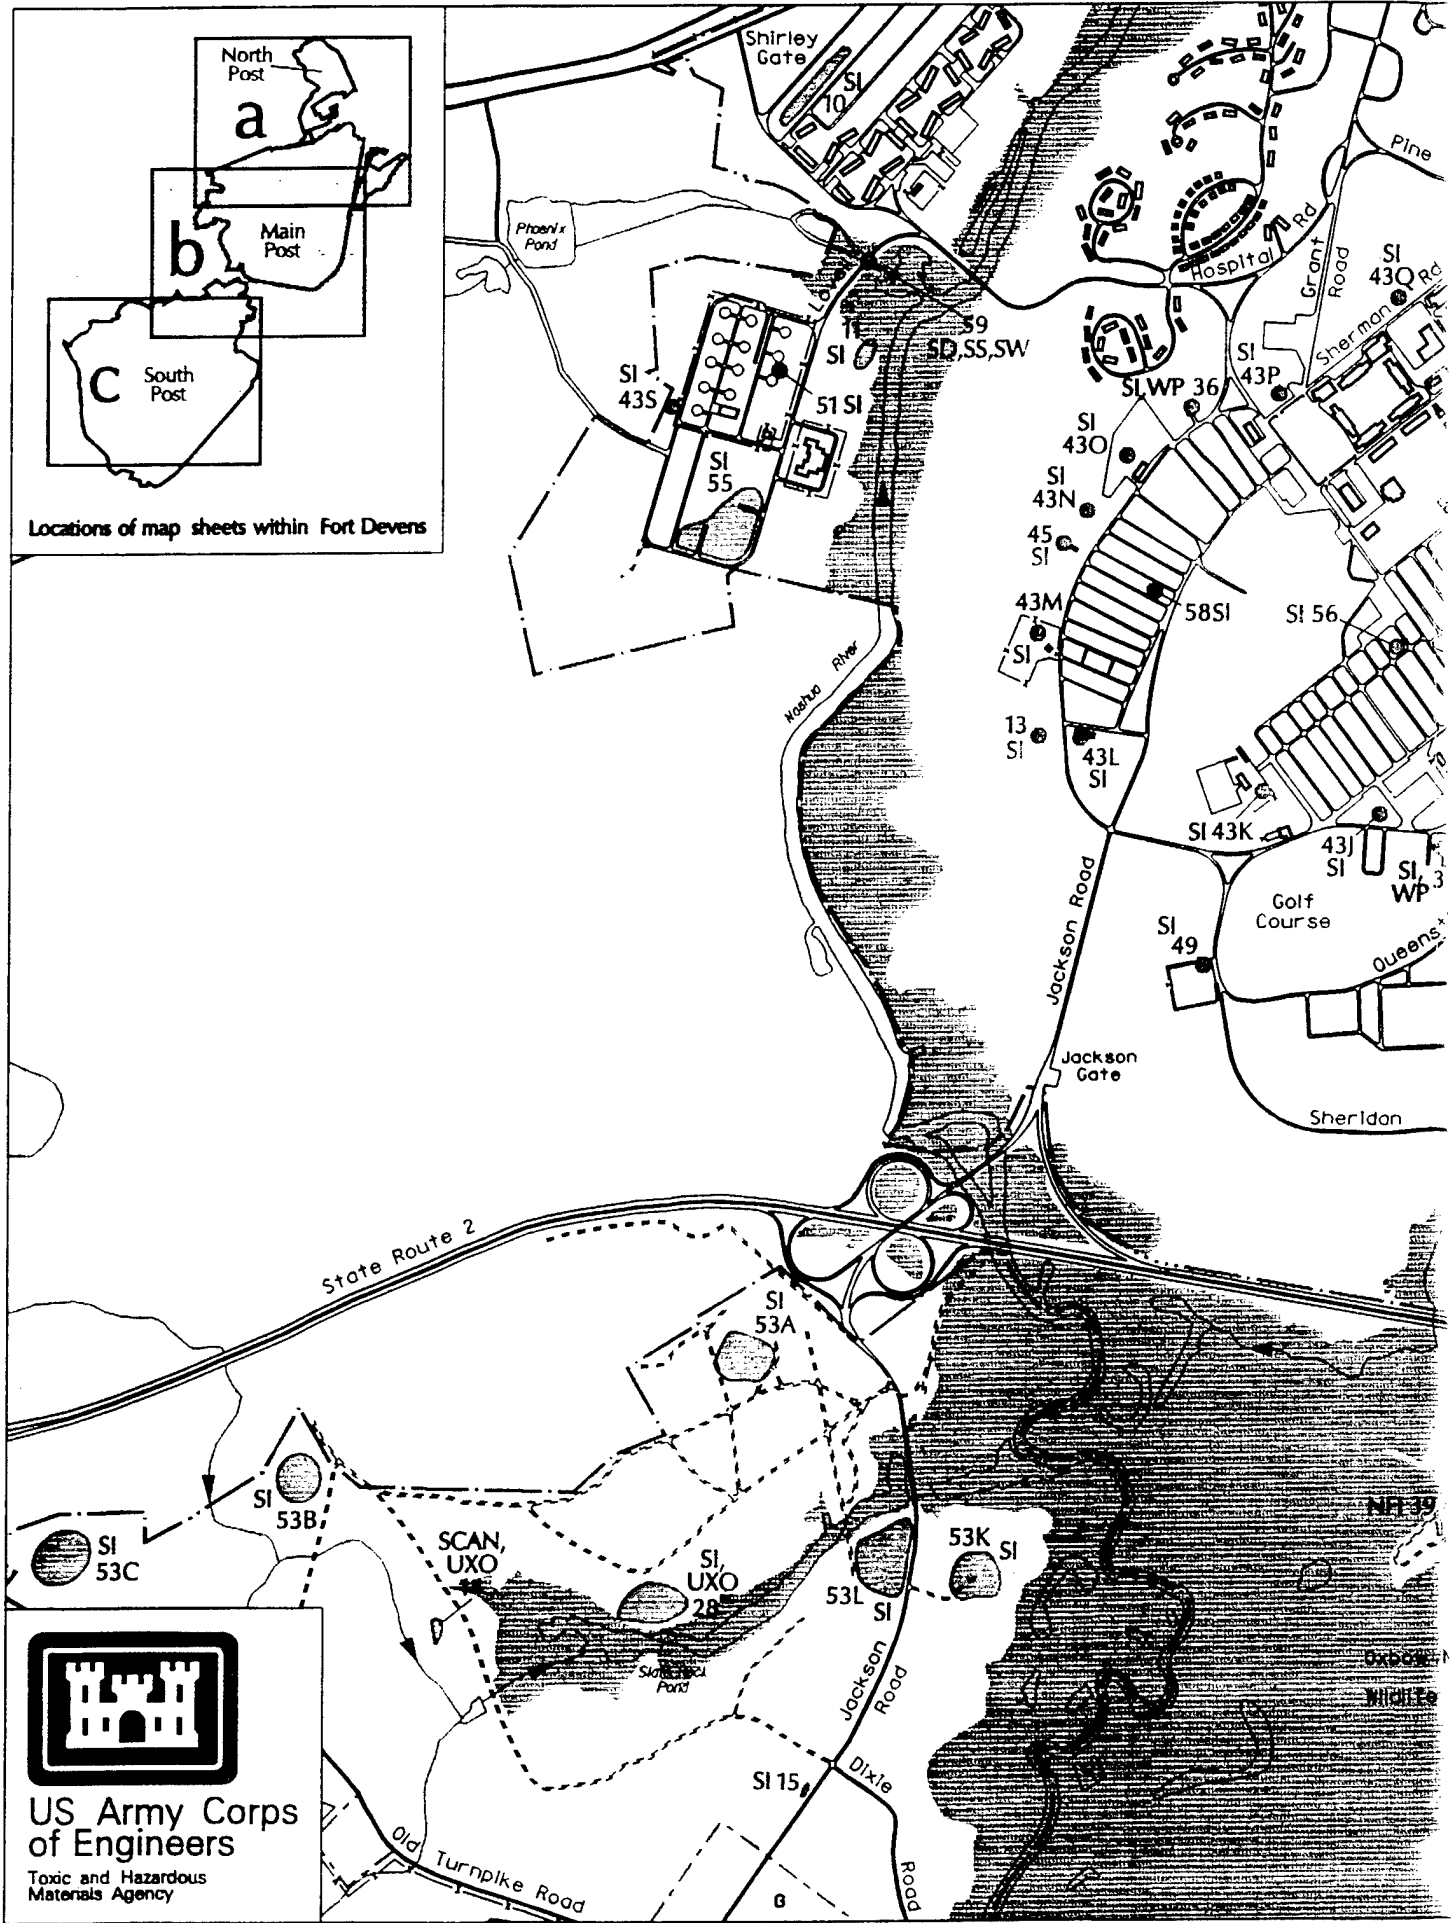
North Post
a
b
Main Post
c
South Post
Locations of map sheets within Fort Devens

Shirley Gate
SI 10
Phoenix Pond
SI 43S
11 SI
59 SD,SS,SW
51 SI
SI 55
Lovell
Hospital Rd
Grant Road
Pine
SI 43Q
Sherman
SI 43P
SI WP 36
SI 43O
SI 43N
45 SI
43M SI
58SI
SI 56
13 SI
43L SI
Nashua River
SI 43K
43J SI
SI WP 3
Golf Course
Queens
SI 49
Jackson Road
Jackson Gate
Sheridan
State Route 2
SI 53A
SI 53B
SI 53C
SCAN, UXO
SI, UXO 28
Slate Rock Pond
53K SI
53L SI
NFI 39
Oxbow
Wildlife
Jackson Road
Dixie Road
SI 15
Old Turnpike Road
G

US Army Corps of Engineers
Toxic and Hazardous Materials Agency